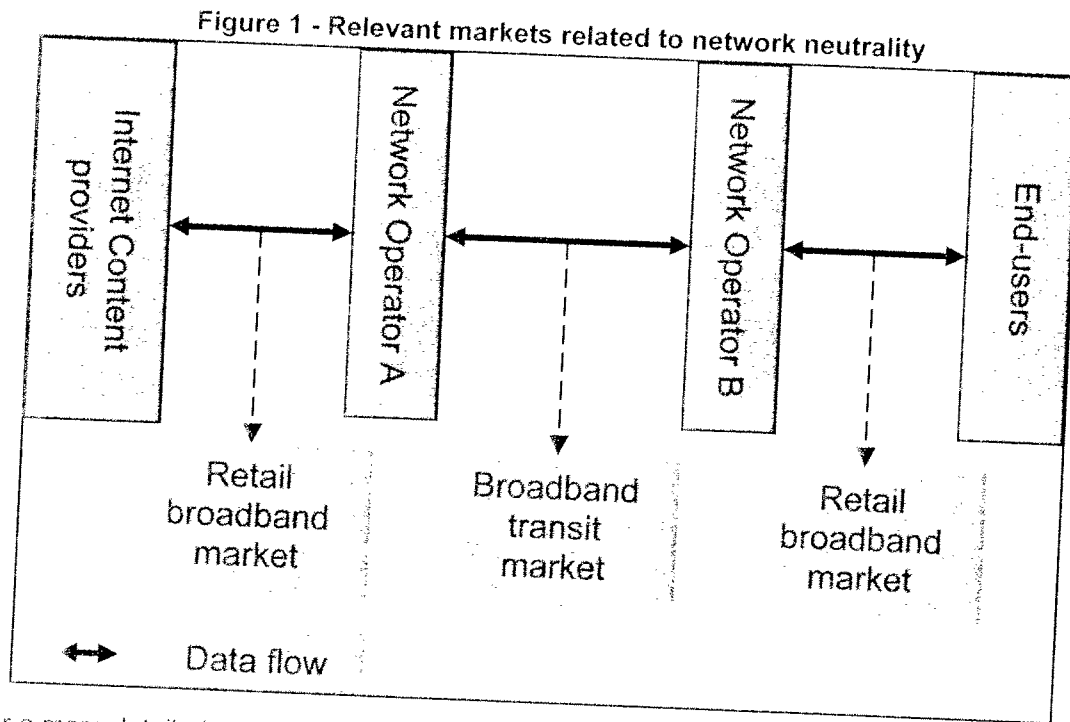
Figure 1 - Relevant markets related to network neutrality

Internet Content providers

Network Operator A

Network Operator B

End-users

Retail broadband market

Broadband transit market

Retail broadband market

Data flow